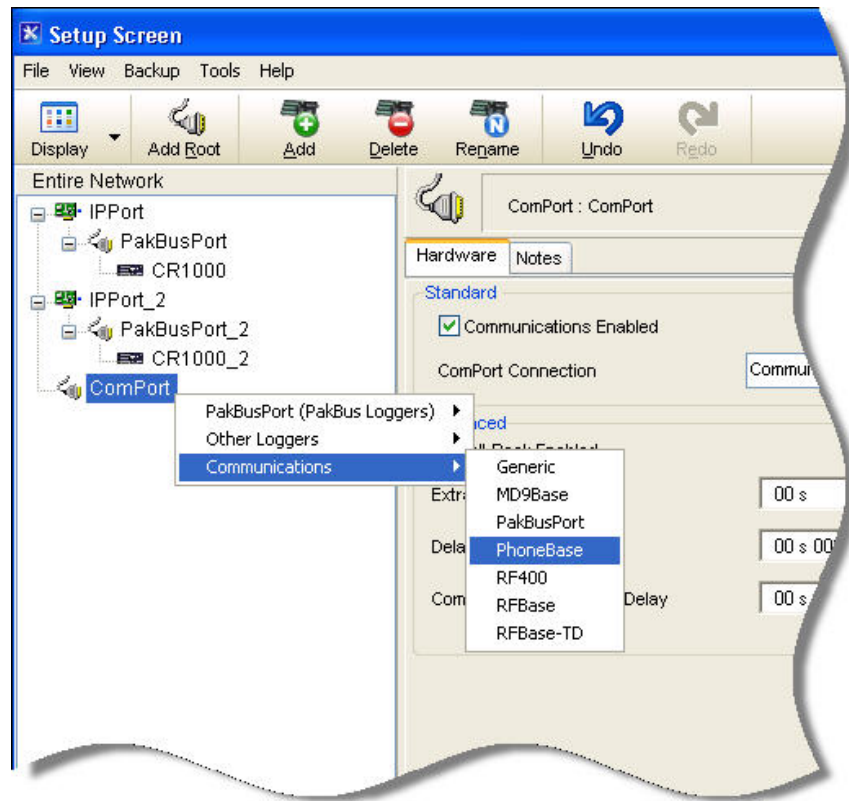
Setup Screen

File View Backup Tools Help

Display Add Root Add Delete Rename Undo Redo

Entire Network

IPPort
PakBusPort
CR1000
IPPort_2
PakBusPort_2
CR1000_2
ComPort

ComPort : ComPort

Hardware Notes

Standard

Communications Enabled

ComPort Connection Commun

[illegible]nced

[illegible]

Extra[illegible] 00 s

Dela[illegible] 00 s 00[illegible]

Com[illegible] Delay 00 s

PakBusPort (PakBus Loggers)
Other Loggers
Communications

Generic
MD9Base
PakBusPort
PhoneBase
RF400
RFBase
RFBase-TD